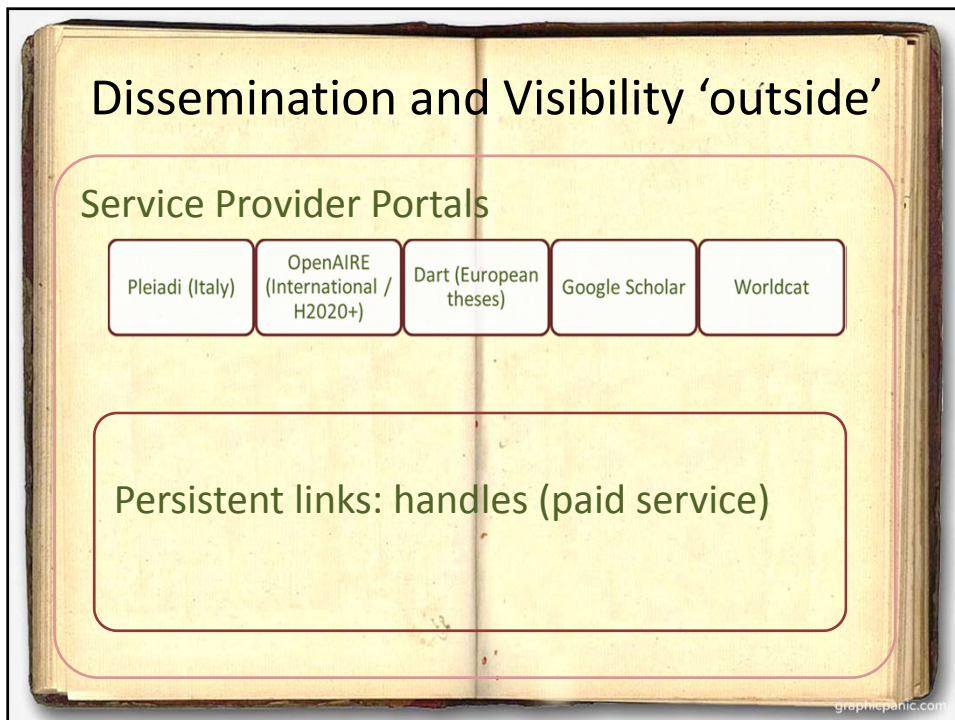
Dissemination and Visibility ‘outside’

Service Provider Portals

Pleiadi (Italy)

OpenAIRE (International / H2020+)

Dart (European theses)

Google Scholar

Worldcat

Persistent links: handles (paid service)

graphicpanic.com